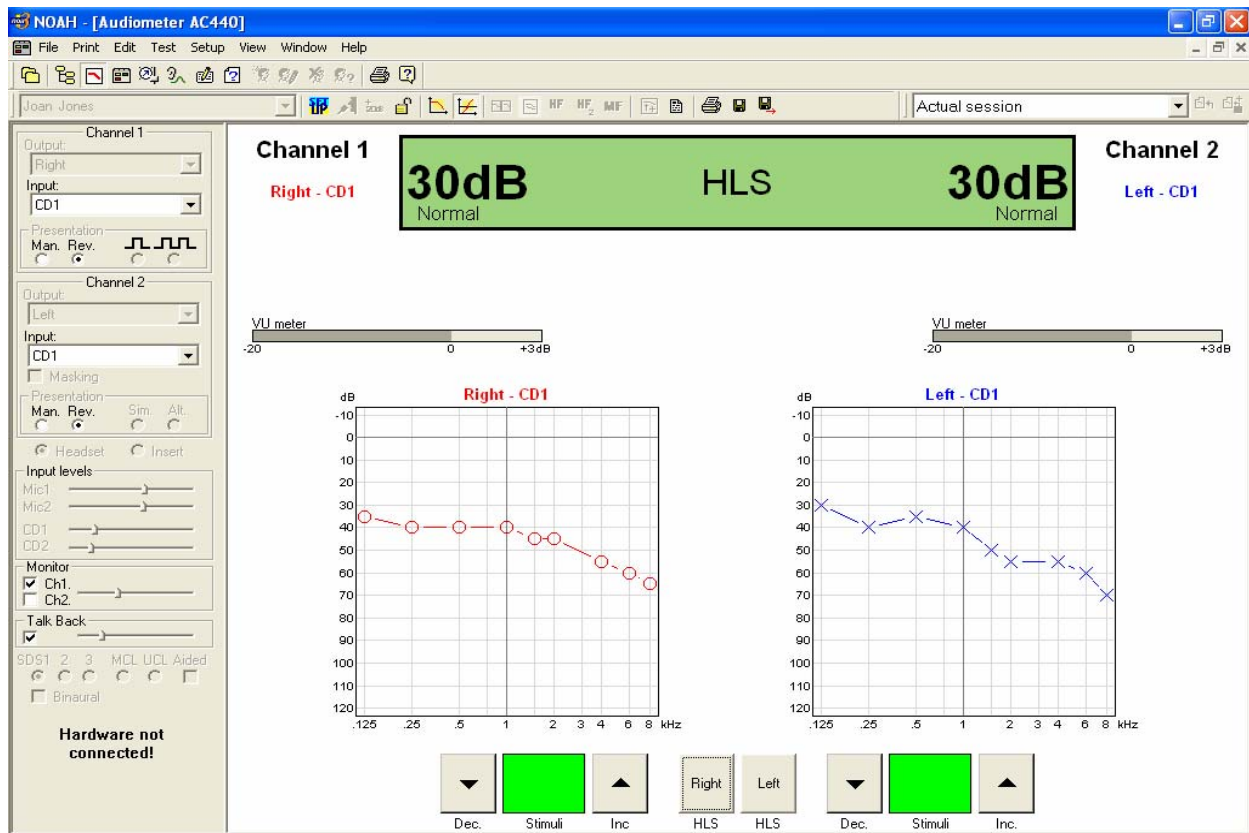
NOAH - [Audiometer AC440]

File Print Edit Test Setup View Window Help

Joan Jones

HF HF₂ MF

Actual session

Channel 1
Output:
Right
Input:
CD1
Presentation
Man. Rev.

Channel 2
Output:
Left
Input:
CD1
Masking
Presentation
Man. Rev. Sim. Alt.

Headset Insert

Input levels
Mic1
Mic2
CD1
CD2

Monitor
Ch1.
Ch2.

Talk Back

SDS1 2 3 MCL UCL Aided

Binaural

Hardware not connected!

Channel 1
Right - CD1

30dB
Normal

HLS

30dB
Normal

Channel 2
Left - CD1

VU meter
-20 0 +3dB

VU meter
-20 0 +3dB

Right - CD1

| dB |
|---|
| -10 |
| 0 |
| 10 |
| 20 |
| 30 |
| 40 |
| 50 |
| 60 |
| 70 |
| 80 |
| 90 |
| 100 |
| 110 |
| 120 |

.125 .25 .5 1 2 3 4 6 8 kHz

Left - CD1

| dB |
|---|
| -10 |
| 0 |
| 10 |
| 20 |
| 30 |
| 40 |
| 50 |
| 60 |
| 70 |
| 80 |
| 90 |
| 100 |
| 110 |
| 120 |

.125 .25 .5 1 2 3 4 6 8 kHz

Dec. Stimuli Inc

Right HLS

Left HLS

Dec. Stimuli Inc.